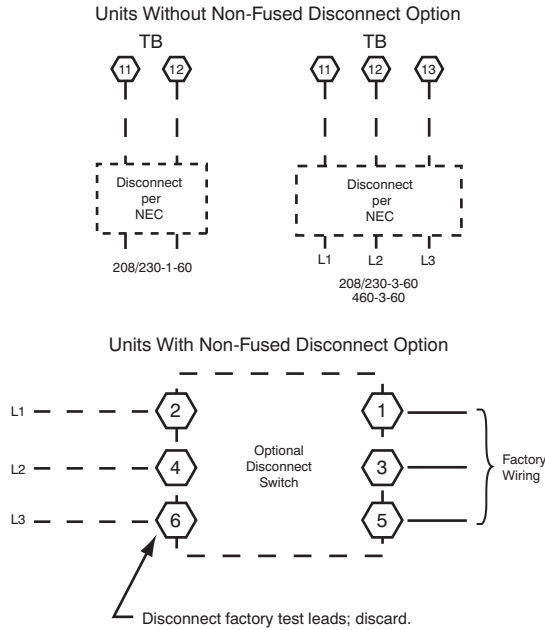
Units Without Non-Fused Disconnect Option

TB

11 12

Disconnect per NEC

208/230-1-60

TB

11 12 13

Disconnect per NEC

L1 L2 L3

208/230-3-60
460-3-60

Units With Non-Fused Disconnect Option

L1 2
L2 4
L3 6

Optional Disconnect Switch

1
3
5

Factory Wiring

Disconnect factory test leads; discard.